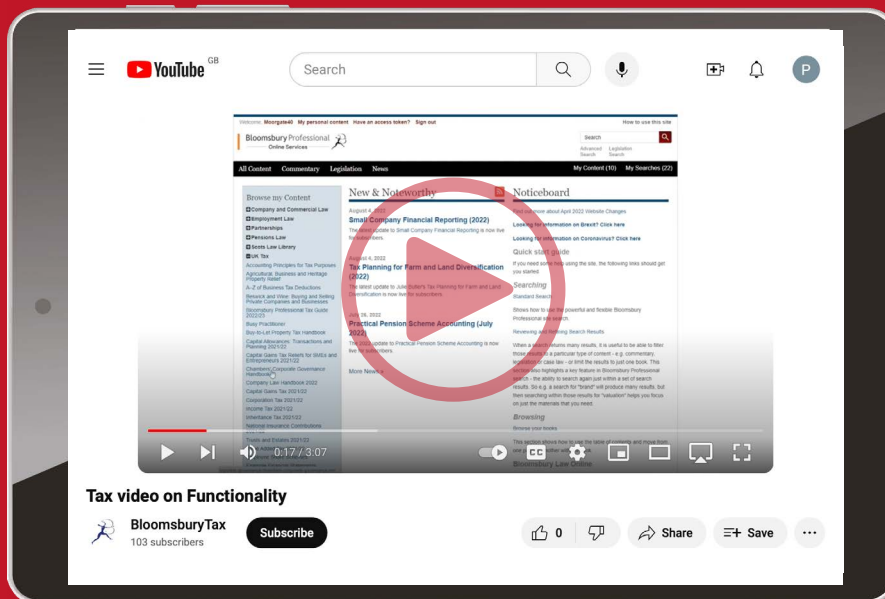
YouTube GB

Search

P

Welcome: Moorgate40 My personal content Have an access token? Sign out How to use this site

Bloomsbury Professional Online Services

Search

Advanced Search Legislation Search

All Content Commentary Legislation News My Content (10) My Searches (22)

Browse my Content

Company and Commercial Law
Employment Law
Partnerships
Pensions Law
Scots Law Library
UK Tax
Accounting Principles for Tax Purposes
Agricultural, Business and Heritage Property Relief
A-Z of Business Tax Deductions
Beswick and Wine: Buying and Selling Private Companies and Businesses
Bloomsbury Professional Tax Guide 2021/22
Busy Practitioner
Buy-to-Let Property Tax Handbook
Capital Allowances: Transactions and Planning 2021/22
Capital Gains Tax Reliefs for SMEs and Entrepreneurs 2021/22
Chamberlain: Corporate Governance Handbook
Company Law Handbook 2022
Capital Gains Tax 2021/22
Corporation Tax 2021/22
Income Tax 2021/22
Inheritance Tax 2021/22
National Insurance Contributions
Trusts and Estates 2021/22

New & Noteworthy

August 4, 2022
Small Company Financial Reporting (2022)
The latest update to Small Company Financial Reporting is now live for subscribers.

August 4, 2022
Tax Planning for Farm and Land Diversification (2022)
The latest update to Julie Butler's Tax Planning for Farm and Land Diversification is now live for subscribers.

July 26, 2022
Practical Pension Scheme Accounting (July 2022)
The latest update to Practical Pension Scheme Accounting is now live for subscribers.

More News »

Noticeboard

Find out more about April 2022 Website Changes
Looking for information on Brexit? Click here
Looking for information on Coronavirus? Click here

Quick start guide
If you need some help using the site, the following links should get you started

Searching
Standard Search
Shows how to use the powerful and flexible Bloomsbury Professional site search.
Reviewing and Refining Search Results
When a search returns many results, it is useful to be able to filter those results to a particular type of content - e.g. commentary, legislation or case law - or limit the results to just one book. This section also highlights a key feature in Bloomsbury Professional search - the ability to search again just within a set of search results. So e.g. a search for "brand" will produce many results, but then searching within those results for "valuation" helps you focus on just the materials that you need.

Browsing
Browse your books
This section shows how to use the table of contents and move from one book to another with ease.

Bloomsbury Law Online

0:17 / 3:07

Tax video on Functionality

BloomsburyTax
103 subscribers

Subscribe

0

Share

Save